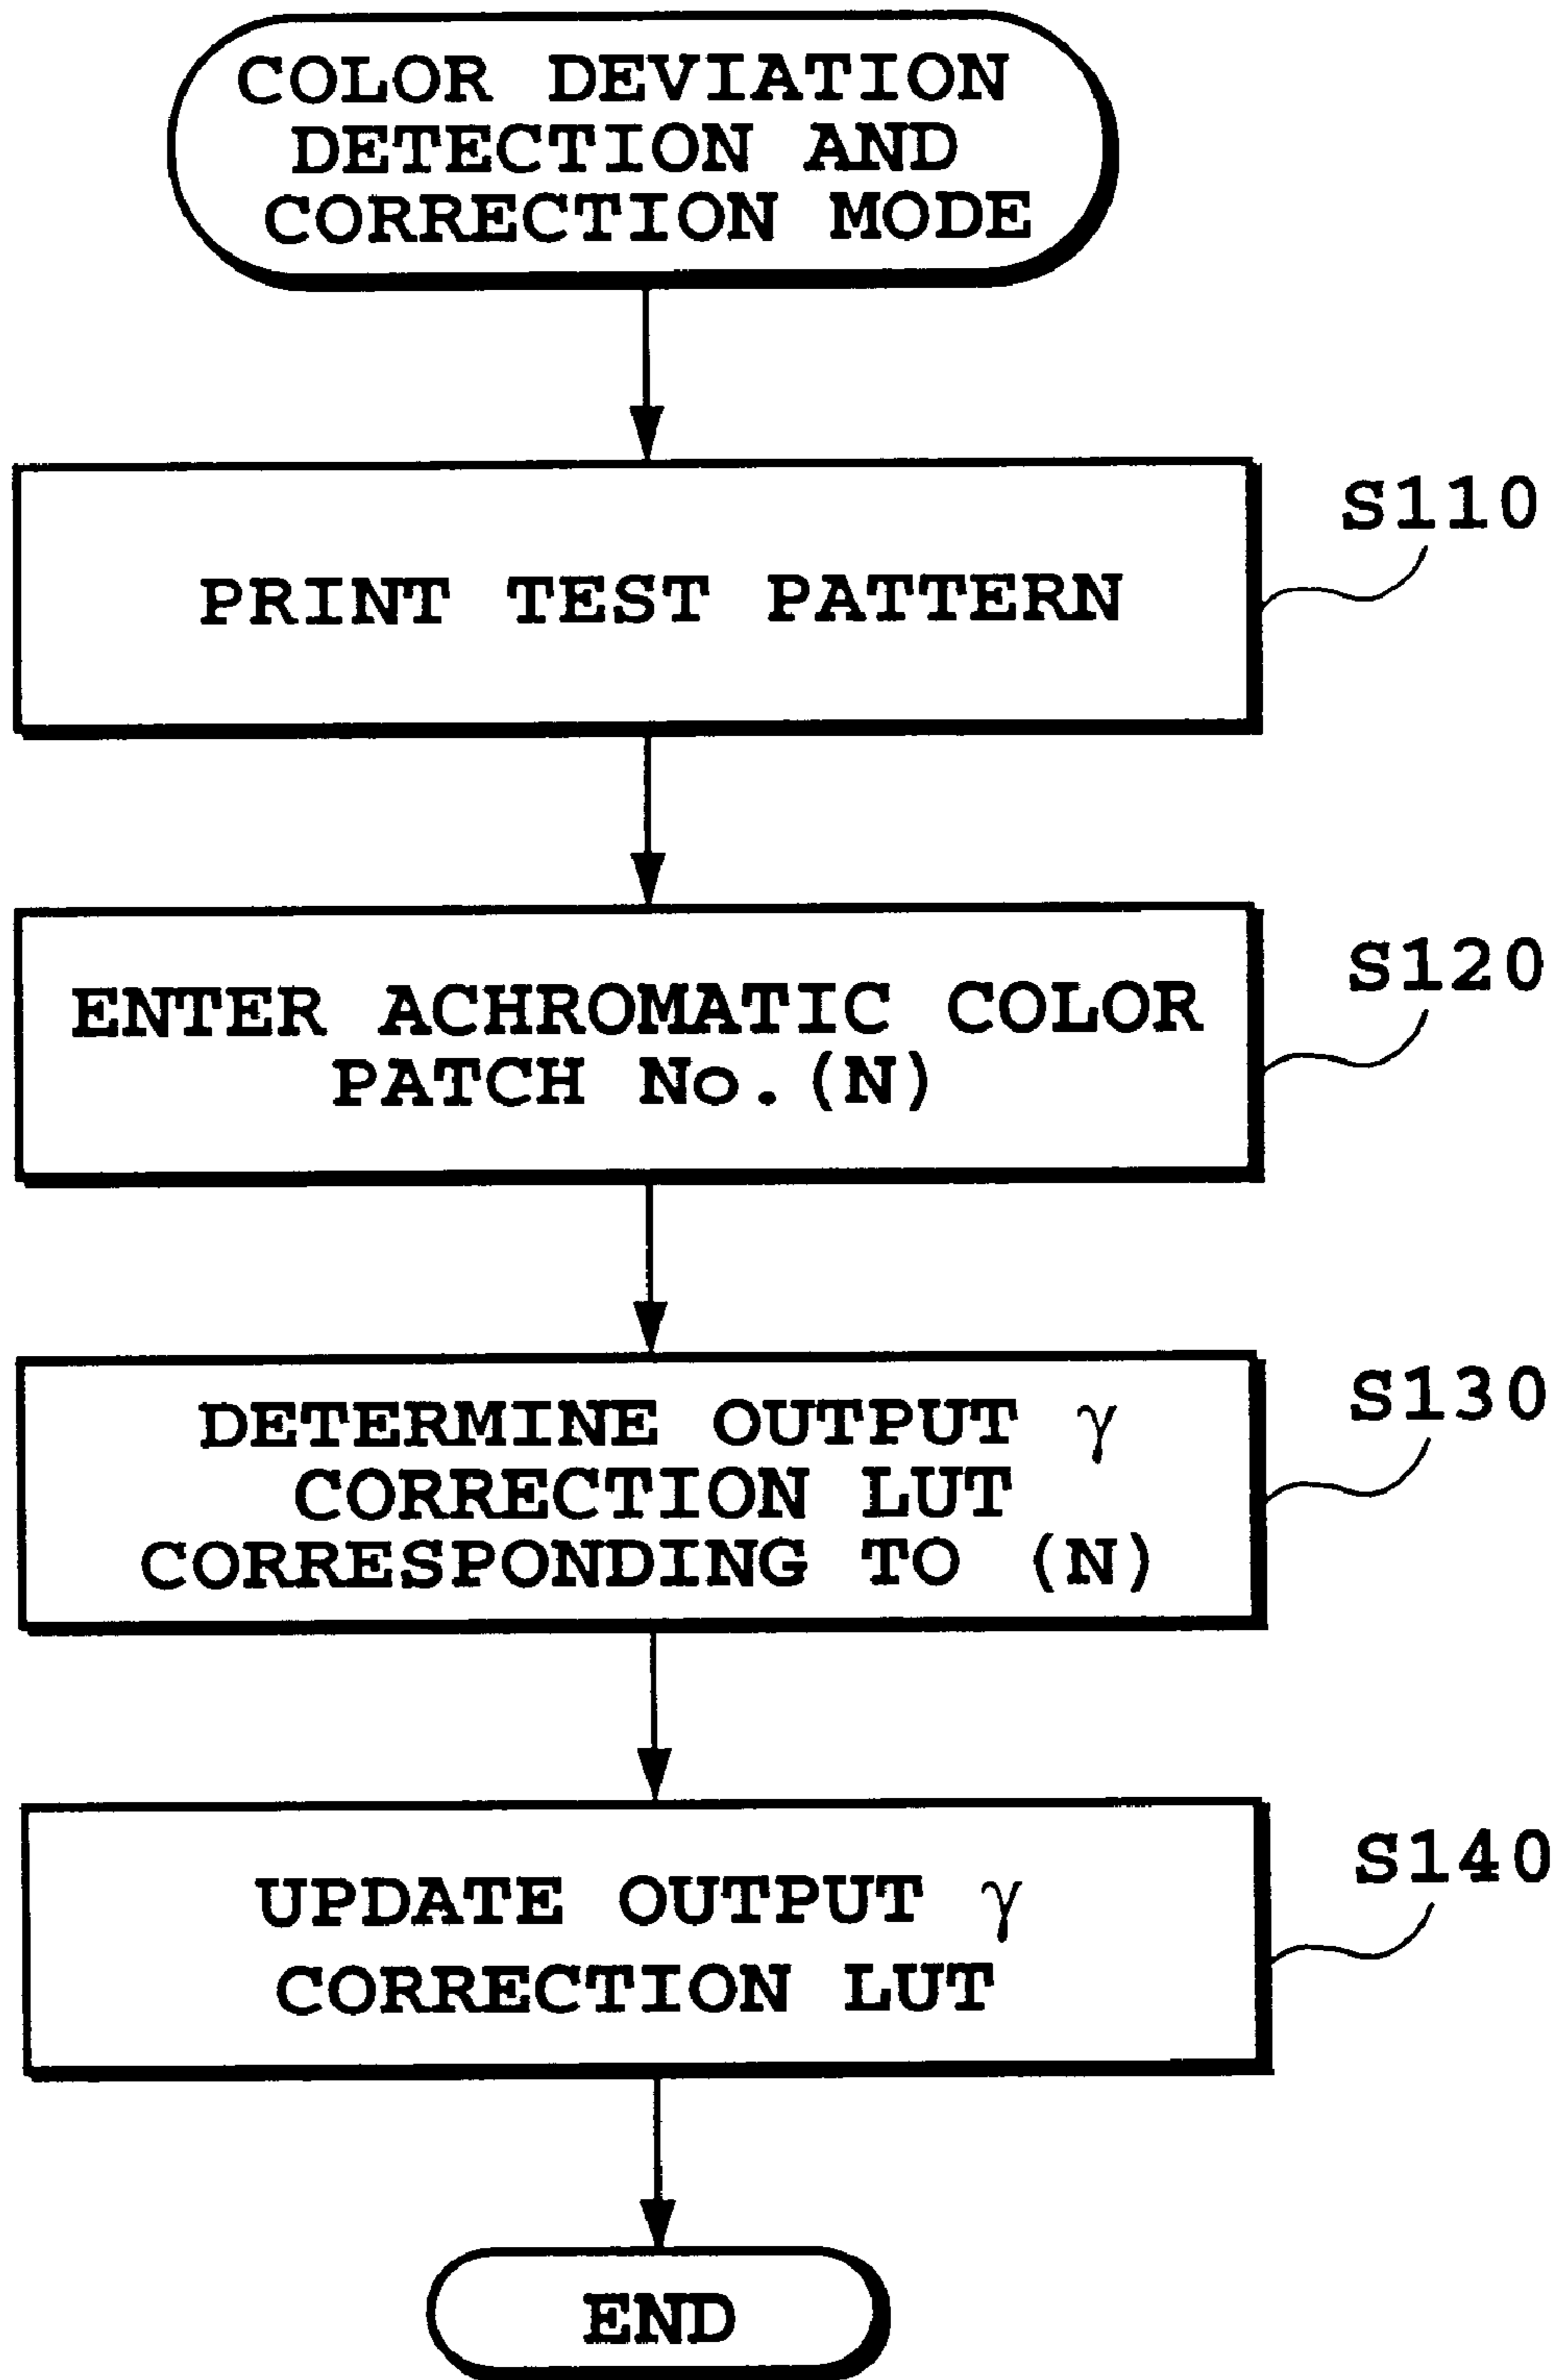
COLOR DEVIATION DETECTION AND CORRECTION MODE

PRINT TEST PATTERN

S110

ENTER ACHROMATIC COLOR PATCH No.(N)

S120

DETERMINE OUTPUT $\gamma$ CORRECTION LUT CORRESPONDING TO (N)

S130

UPDATE OUTPUT $\gamma$ CORRECTION LUT

S140

END